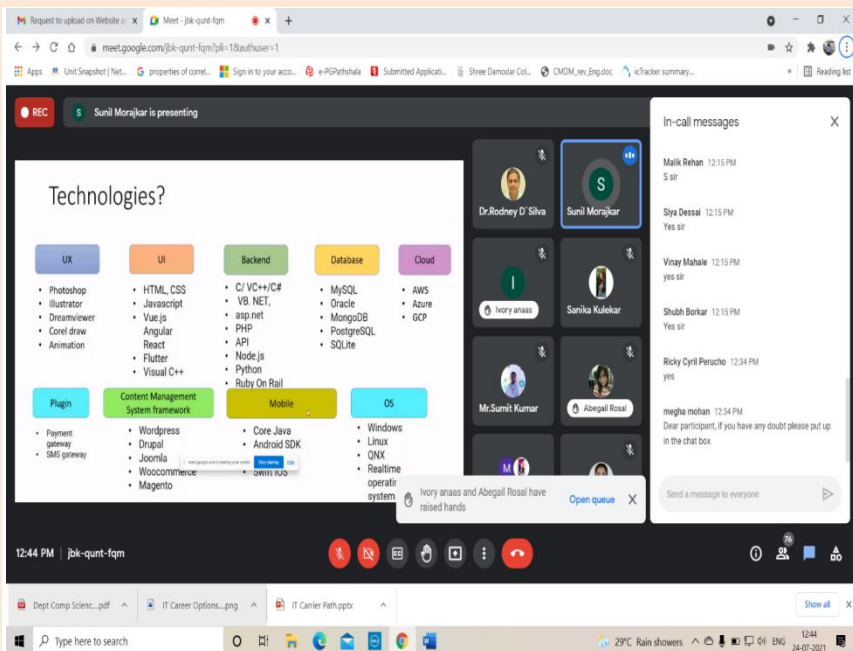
Request to upload on Website a ×
Meet - jbk-qunt-fqm ×
+

meet.google.com/jbk-qunt-fqm?pli=1&authuser=1

Apps | Unit Snapshot | Net... | properties of correl... | Sign in to your acco... | e-PGPathshala | Submitted Applicati... | Shree Damodar Col... | CMOM_rev_Eng.doc | icTracker summary... | Reading list

REC
S Sunil Morajkar is presenting

Technologies?

UX
• Photoshop
• Illustrator
• Dreamviewer
• Corel draw
• Animation

UI
• HTML, CSS
• Javascript
• Vue.js
Angular
React
• Flutter
• Visual C++

Backend
• C/ VC++/C#
• VB. NET,
• asp.net
• PHP
• API
• Node.js
• Python
• Ruby On Rail

Database
• MySQL
• Oracle
• MongoDB
• PostgreSQL
• SQLite

Cloud
• AWS
• Azure
• GCP

Plugin
• Payment gateway
• SMS gateway

Content Management System framework
• Wordpress
• Drupal
• Joomla
• Woocommerce
• Magento

Mobile
• Core Java
• Android SDK
• Swift IOS

OS
• Windows
• Linux
• QNX
• Realtime operati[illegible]
system

Dr.Rodney D' Silva
Sunil Morajkar
Ivory anaas
Sanika Kulekar
Mr.Sumit Kumar
Abegail Rosal

In-call messages

Malik Rehan 12:15 PM
S sir

Siya Dessai 12:15 PM
Yes sir

Vinay Mahale 12:15 PM
yes sir

Shubh Borkar 12:15 PM
Yes sir

Ricky Cyril Perucho 12:34 PM
yes

megha mohan 12:34 PM
Dear participant, if you have any doubt please put up in the chat box

Ivory anaas and Abegail Rosal have raised hands
Open queue

Send a message to everyone

12:44 PM | jbk-qunt-fqm

76

Dept Comp Scienc....pdf
IT Career Options....png
IT Carrier Path.pptx
Show all

Type here to search
29°C Rain showers ENG 12:44 24-07-2021